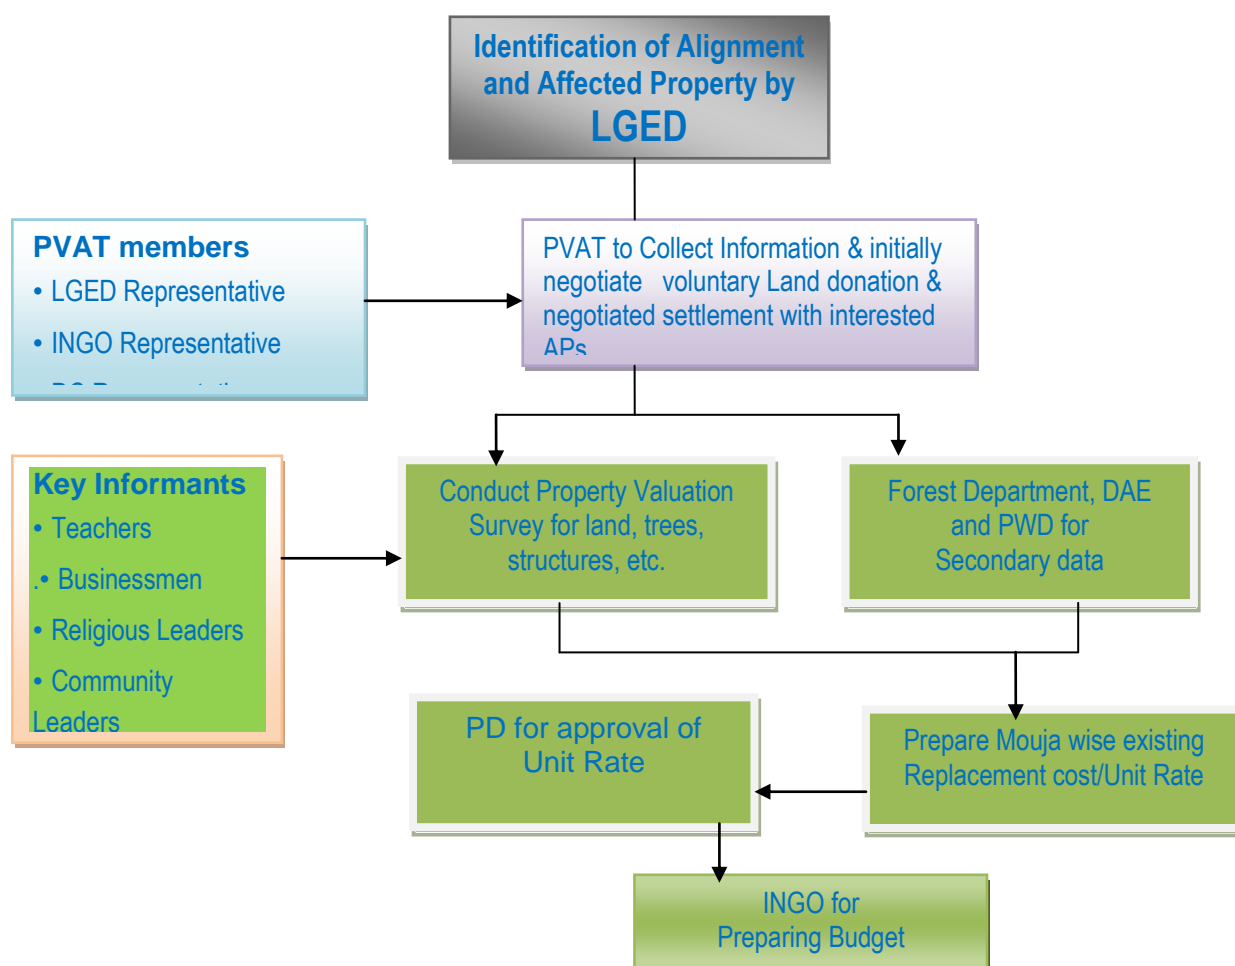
Identification of Alignment and Affected Property by LGED

PVAT members
• LGED Representative
• INGO Representative
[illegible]

PVAT to Collect Information & initially negotiate voluntary Land donation & negotiated settlement with interested APs

Key Informants
• Teachers
.• Businessmen
• Religious Leaders
• Community Leaders

Conduct Property Valuation Survey for land, trees, structures, etc.

Forest Department, DAE and PWD for Secondary data

PD for approval of Unit Rate

Prepare Mouja wise existing Replacement cost/Unit Rate

INGO for Preparing Budget